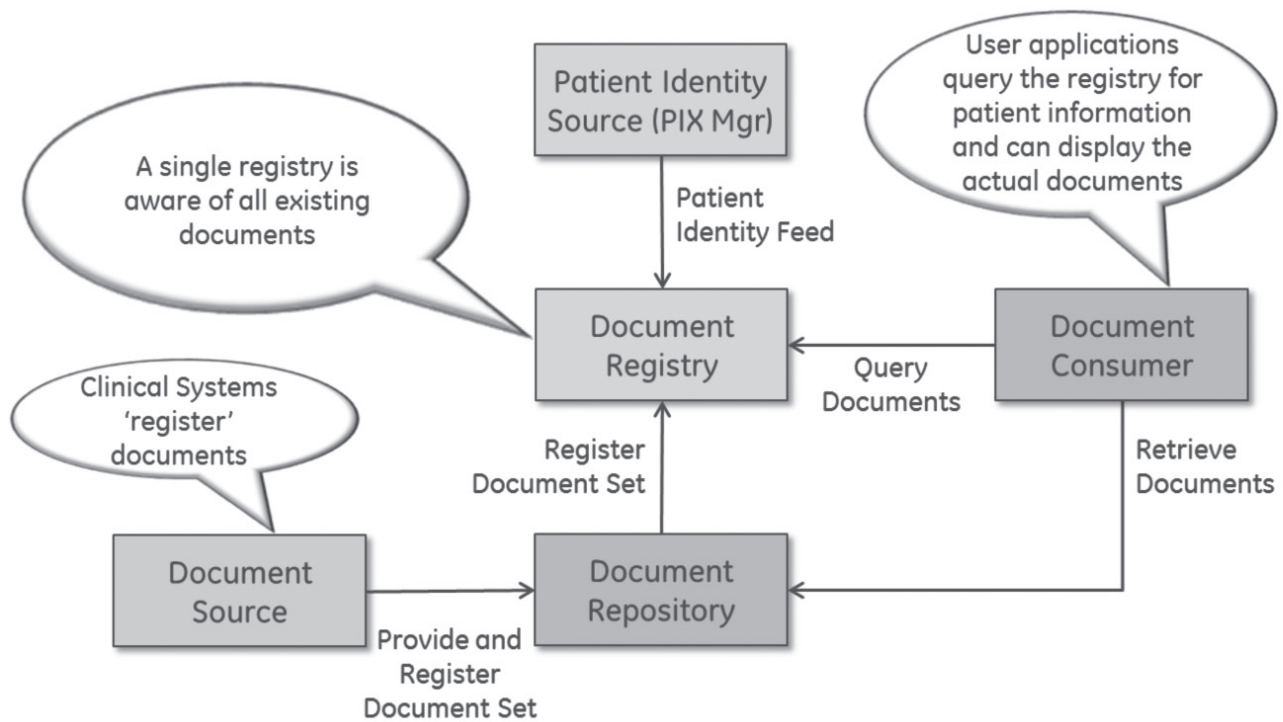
Patient Identity Source (PIX Mgr)

User applications query the registry for patient information and can display the actual documents

A single registry is aware of all existing documents

Patient Identity Feed

Document Registry

Query Documents

Document Consumer

Clinical Systems 'register' documents

Register Document Set

Retrieve Documents

Document Source

Document Repository

Provide and Register Document Set